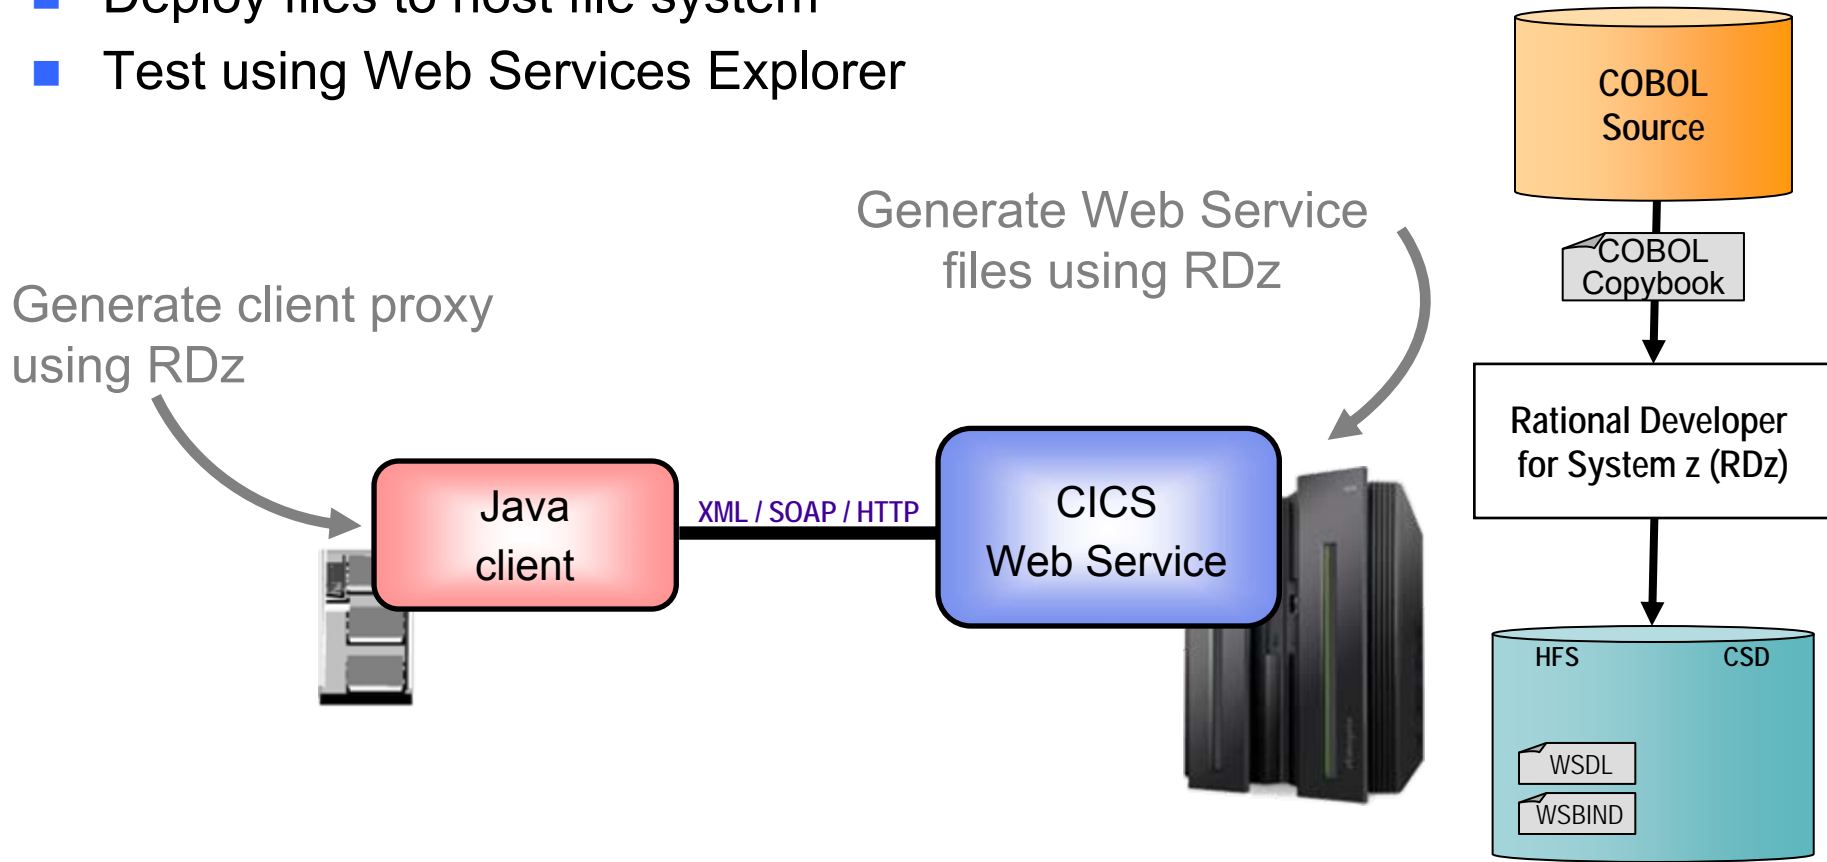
Deploy files to host file system

Test using Web Services Explorer

COBOL Source

COBOL Copybook

Rational Developer for System z (RDz)

HFS

CSD

WSDL

WSBIND

Generate Web Service files using RDz

Generate client proxy using RDz

Java client

XML / SOAP / HTTP

CICS Web Service